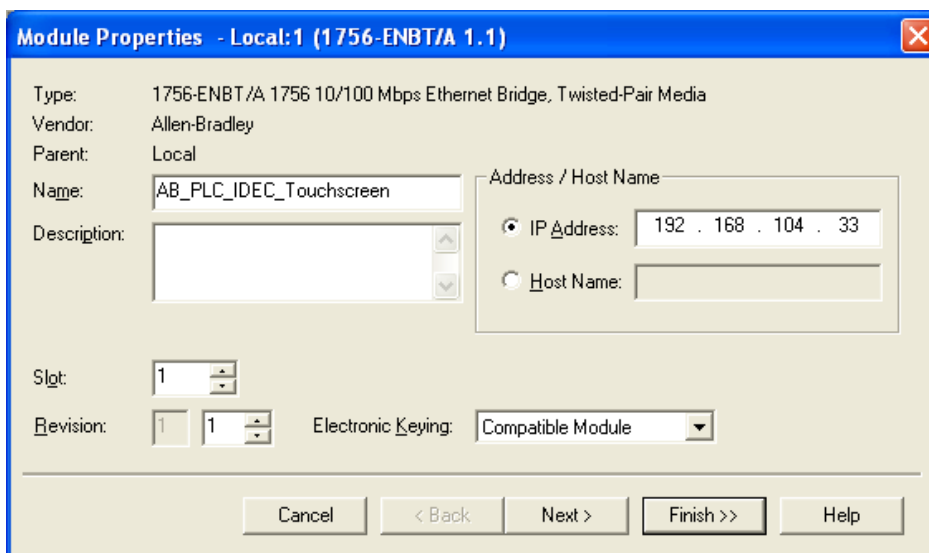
Module Properties - Local:1 (1756-ENBT/A 1.1)

Type: 1756-ENBT/A 1756 10/100 Mbps Ethernet Bridge, Twisted-Pair Media
Vendor: Allen-Bradley
Parent: Local
Name: AB_PLC_IDEC_Touchscreen
Description:

Address / Host Name
IP Address: 192 . 168 . 104 . 33
Host Name:

Slot: 1
Revision: 1 1
Electronic Keying: Compatible Module

Cancel
< Back
Next >
Finish >>
Help